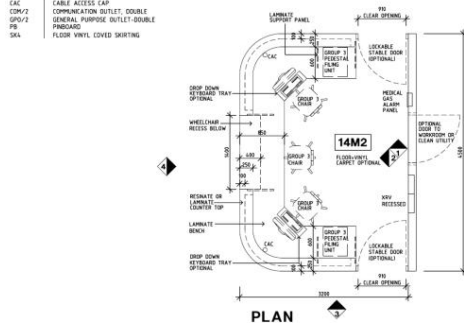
CAC CABLE ACCESS CAP
COM/2 COMMUNICATION OUTLET, DOUBLE
GPO/2 GENERAL PURPOSE OUTLET-DOUBLE
PB PINBOARD
SK4 FLOOR VINYL COVED SKIRTING

LAMINATE SUPPORT PANEL

910 CLEAR OPENING

GROUP 3 PEDESTAL FILING UNIT

LOCKABLE STABLE DOOR (OPTIONAL)

CAC

DROP DOWN KEYBOARD TRAY OPTIONAL

GROUP 3 CHAIR

MEDICAL GAS ALARM PANEL

WHEELCHAIR RECESS BELOW

OPTIONAL DOOR TO WORKROOM OR CLEAN UTILITY

14M2

FLOOR-VINYL CARPET OPTIONAL

GROUP 3 CHAIR

4

RESINATE OR LAMINATE COUNTER TOP

KRV RECESSED

LAMINATE BENCH

GROUP 3 PEDESTAL FILING UNIT

LOCKABLE STABLE DOOR (OPTIONAL)

CAC

DROP DOWN KEYBOARD TRAY OPTIONAL

910 CLEAR OPENING

3

PLAN